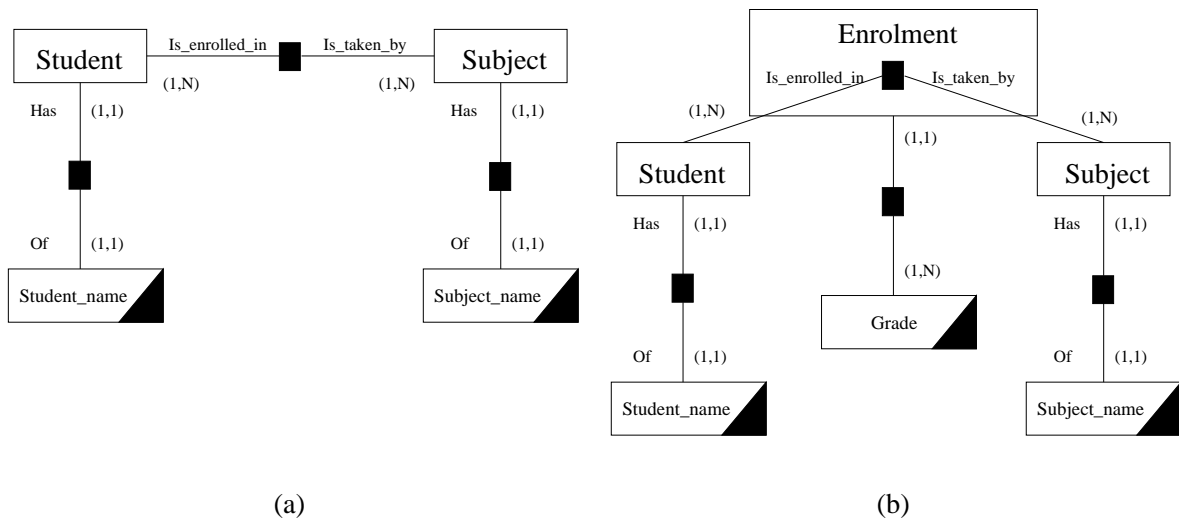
Student
Is_enrolled_in
Is_taken_by
Subject
(1,N)
(1,N)
Has
(1,1)
Has
(1,1)
Of
(1,1)
Of
(1,1)
Student_name
Subject_name

Enrolment
Is_enrolled_in
Is_taken_by
(1,N)
(1,N)
(1,1)
Student
Subject
Has
(1,1)
Has
(1,1)
(1,N)
Grade
Of
(1,1)
Of
(1,1)
Student_name
Subject_name

(a)

(b)